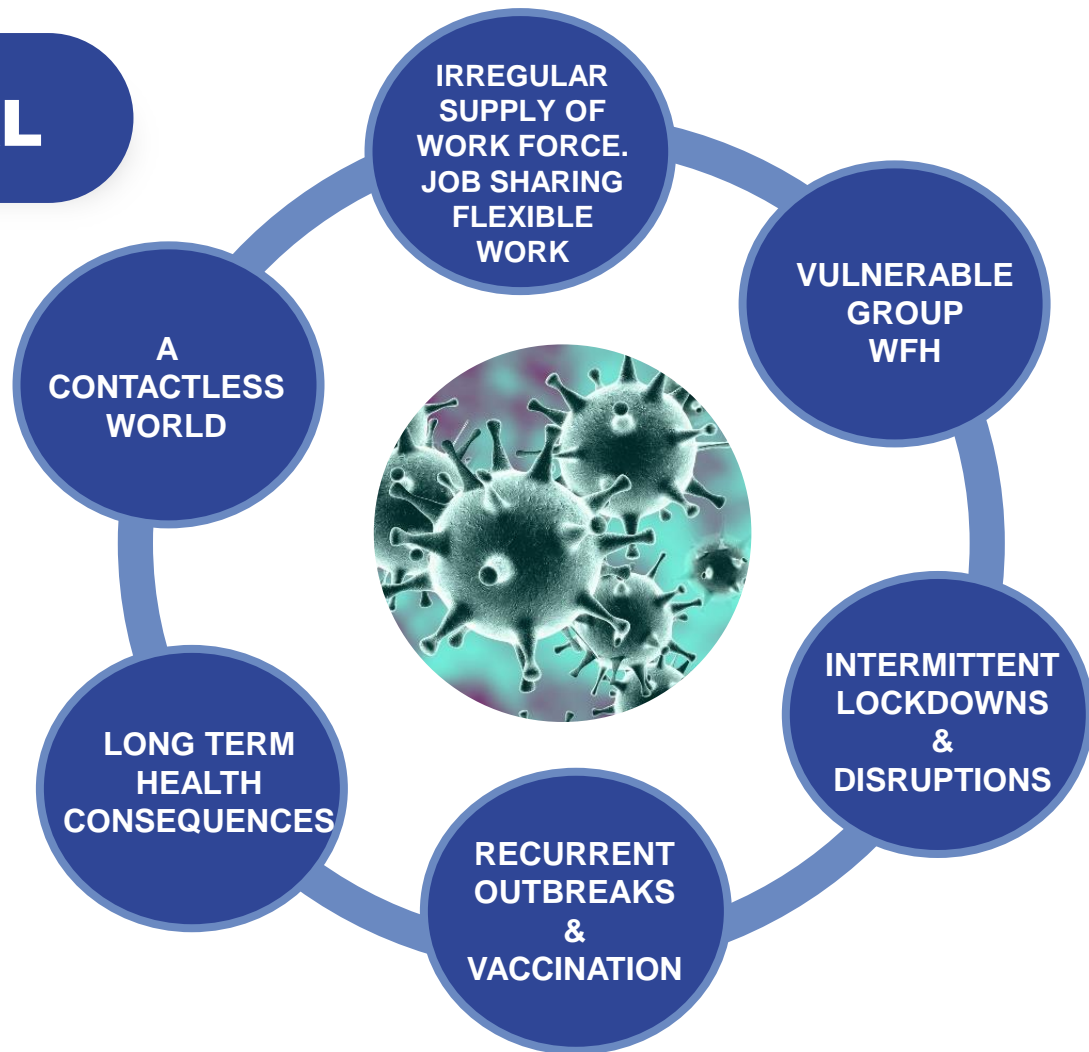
L

IRREGULAR SUPPLY OF WORK FORCE. JOB SHARING FLEXIBLE WORK

VULNERABLE GROUP WFH

INTERMITTENT LOCKDOWNS & DISRUPTIONS

RECURRENT OUTBREAKS & VACCINATION

LONG TERM HEALTH CONSEQUENCES

A CONTACTLESS WORLD